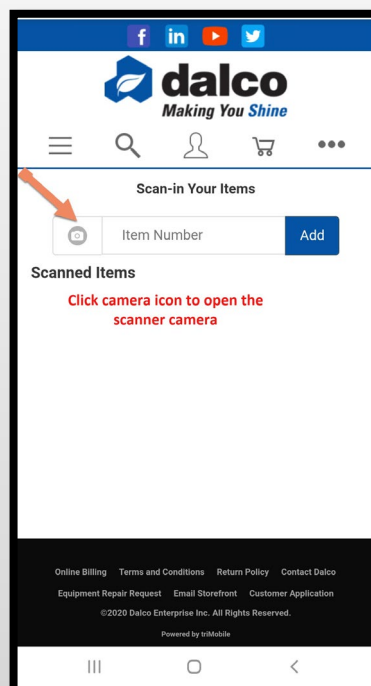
dalco
Making You Shine

Scan-in Your Items

Item Number

Add

Scanned Items

Click camera icon to open the scanner camera

Online Billing Terms and Conditions Return Policy Contact Dalco
Equipment Repair Request Email Storefront Customer Application
©2020 Dalco Enterprise Inc. All Rights Reserved.
Powered by triMobile